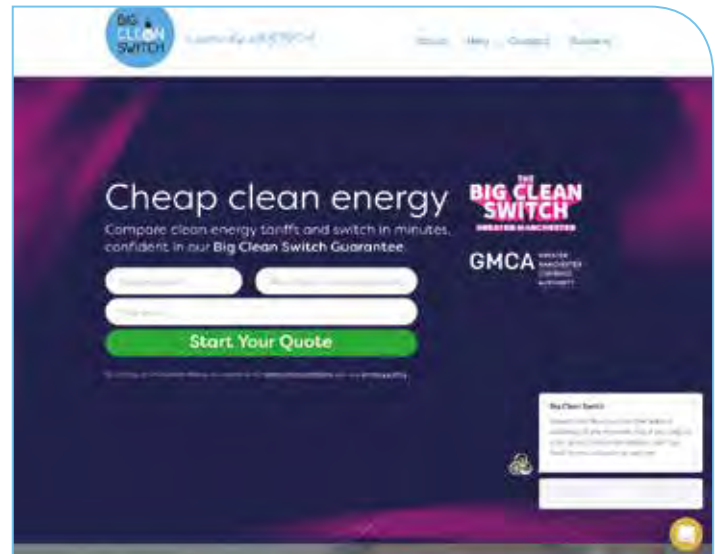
BIG CLEAN SWITCH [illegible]

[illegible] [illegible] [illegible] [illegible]

Cheap clean energy

Compare clean energy tariffs and switch in minutes, confident in our Big Clean Switch Guarantee.

THE BIG CLEAN SWITCH GREATER MANCHESTER

GMCA GREATER MANCHESTER COMBINED AUTHORITY

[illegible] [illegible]

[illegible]

Start Your Quote

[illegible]

Big Clean Switch

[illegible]